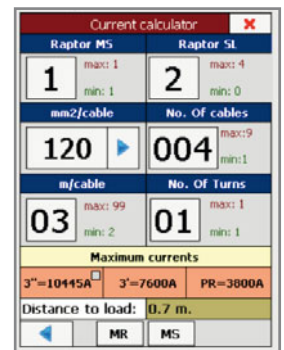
Current calculator ×

Raptor MS
1
max: 1
min: 1

Raptor SL
2
max: 4
min: 0

mm2/cable
120

No. Of cables
004
max:9
min:1

m/cable
03
max: 99
min: 2

No. Of Turns
01
max: 1
min: 1

Maximum currents

| 3"=10445A | 3'=7600A | PR=3800A |
|---|---|---|

Distance to load: 0.7 m.

MR
MS